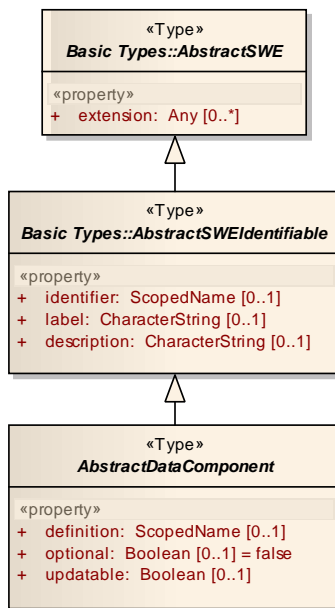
«Type»
Basic Types::AbstractSWE

«property»
+ extension: Any [0..*]

«Type»
Basic Types::AbstractSWEIdentifiable

«property»
+ identifier: ScopedName [0..1]
+ label: CharacterString [0..1]
+ description: CharacterString [0..1]

«Type»
AbstractDataComponent

«property»
+ definition: ScopedName [0..1]
+ optional: Boolean [0..1] = false
+ updatable: Boolean [0..1]